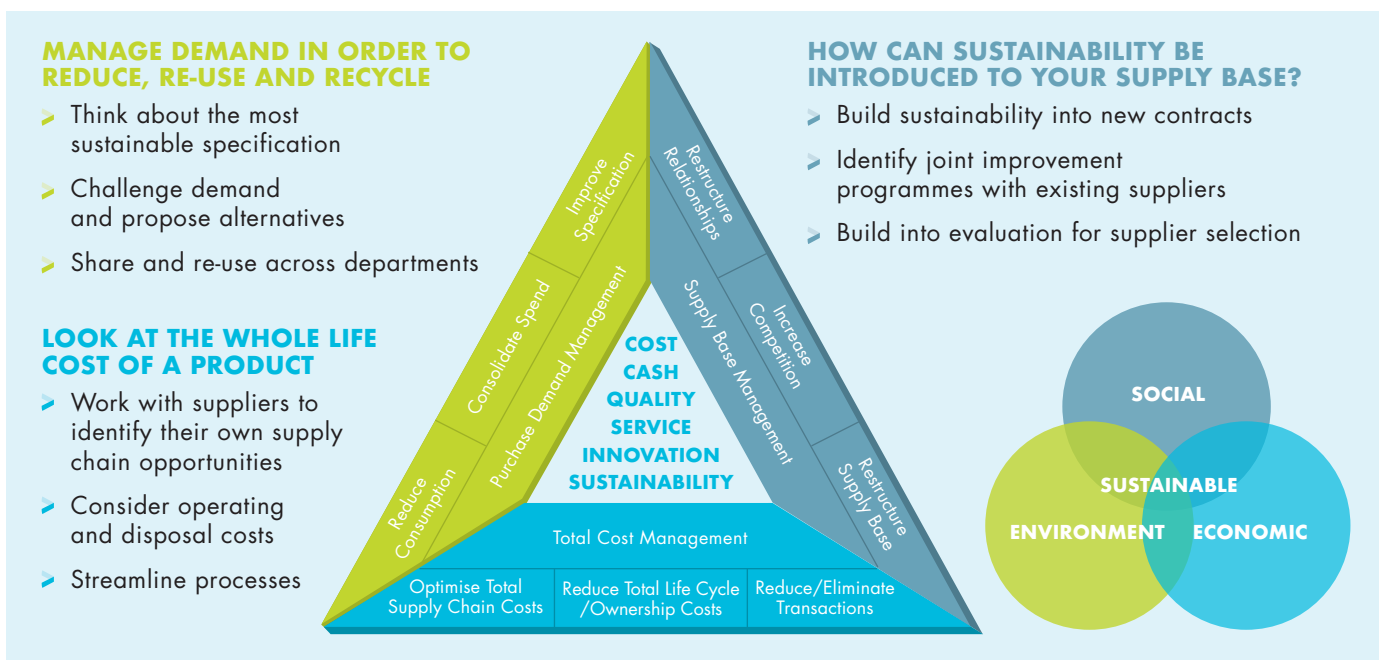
MANAGE DEMAND IN ORDER TO REDUCE, RE-USE AND RECYCLE

Think about the most sustainable specification

Challenge demand and propose alternatives

Share and re-use across departments

LOOK AT THE WHOLE LIFE COST OF A PRODUCT

Work with suppliers to identify their own supply chain opportunities

Consider operating and disposal costs

Streamline processes

Improve Specification

Consolidate Spend

Purchase Demand Management

Reduce Consumption

Restructure Relationships

Increase Competition

Supply Base Management

Restructure Supply Base

COST
CASH
QUALITY
SERVICE
INNOVATION
SUSTAINABILITY

Total Cost Management

Optimise Total Supply Chain Costs

Reduce Total Life Cycle /Ownership Costs

Reduce/Eliminate Transactions

HOW CAN SUSTAINABILITY BE INTRODUCED TO YOUR SUPPLY BASE?

Build sustainability into new contracts

Identify joint improvement programmes with existing suppliers

Build into evaluation for supplier selection

SOCIAL

SUSTAINABLE

ENVIRONMENT

ECONOMIC